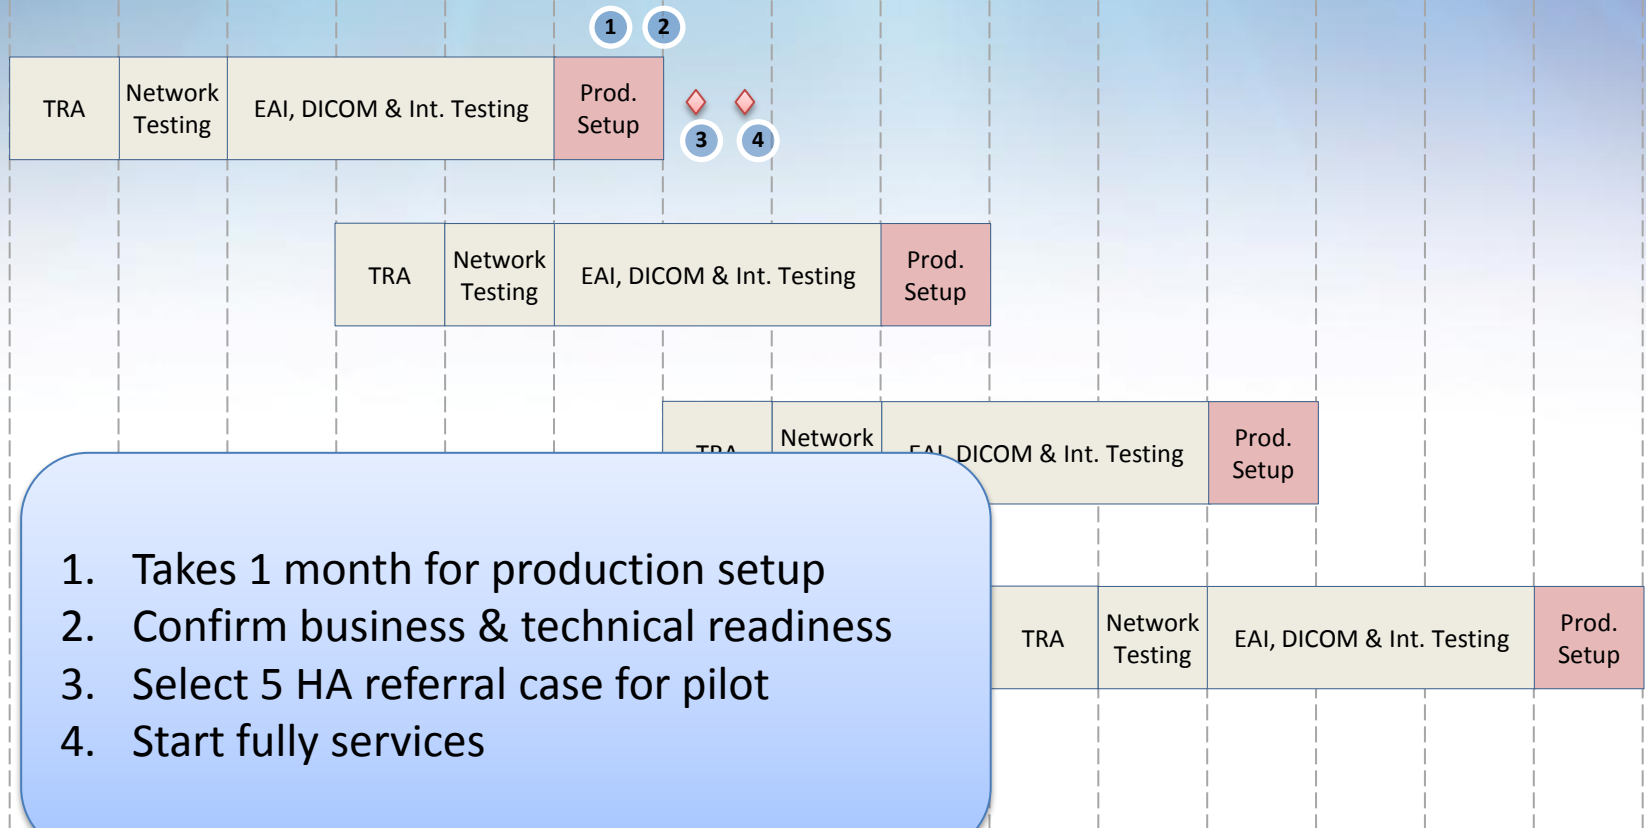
1 2

| TRA | Network Testing | EAI, DICOM & Int. Testing | Prod. Setup |
|---|---|---|---|

3 4

| TRA | Network Testing | EAI, DICOM & Int. Testing | Prod. Setup |
|---|---|---|---|

| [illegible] | Network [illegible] | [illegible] DICOM & Int. Testing | Prod. Setup |
|---|---|---|---|

| TRA | Network Testing | EAI, DICOM & Int. Testing | Prod. Setup |
|---|---|---|---|

1. Takes 1 month for production setup
2. Confirm business & technical readiness
3. Select 5 HA referral case for pilot
4. Start fully services